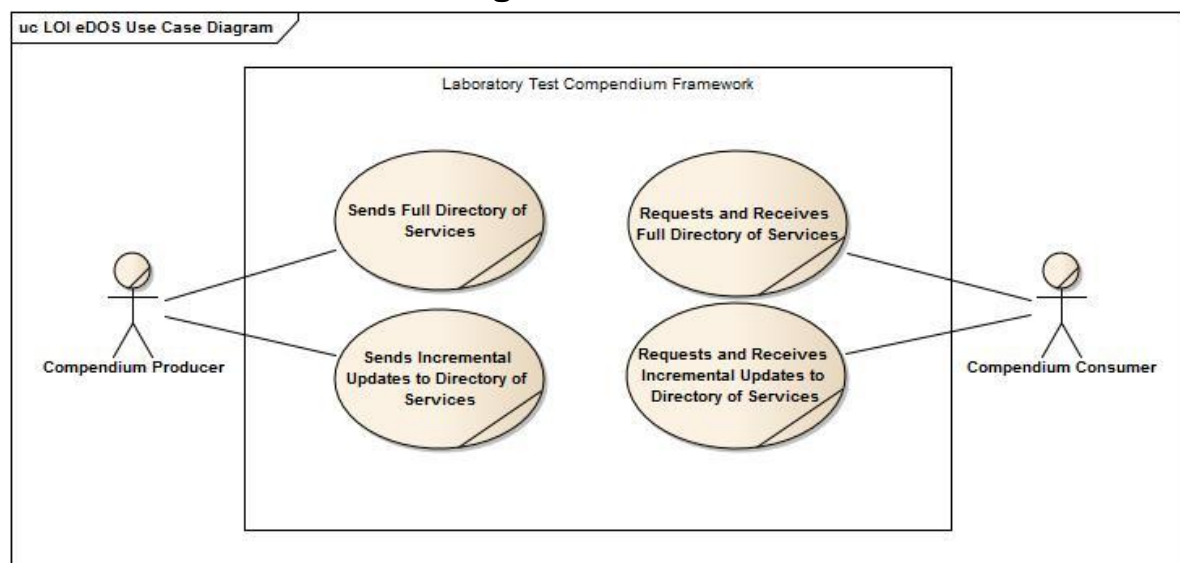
uc LOI eDOS Use Case Diagram

Laboratory Test Compendium Framework

Sends Full Directory of Services

Requests and Receives Full Directory of Services

Compendium Producer

Sends Incremental Updates to Directory of Services

Requests and Receives Incremental Updates to Directory of Services

Compendium Consumer